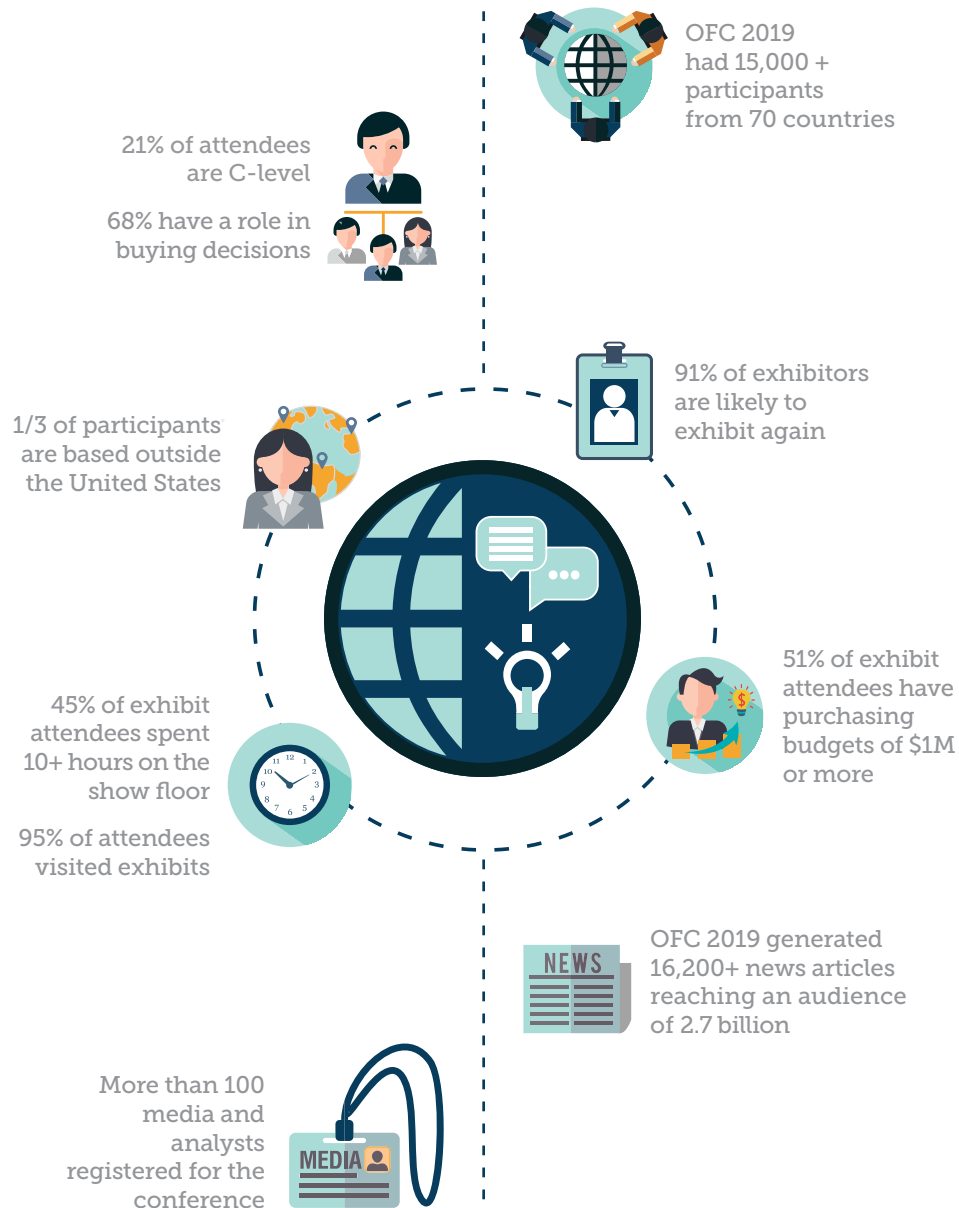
OFC 2019 had 15,000 + participants from 70 countries

21% of attendees are C-level

68% have a role in buying decisions

91% of exhibitors are likely to exhibit again

1/3 of participants are based outside the United States

51% of exhibit attendees have purchasing budgets of $1M or more

45% of exhibit attendees spent 10+ hours on the show floor

95% of attendees visited exhibits

NEWS

OFC 2019 generated 16,200+ news articles reaching an audience of 2.7 billion

More than 100 media and analysts registered for the conference

MEDIA